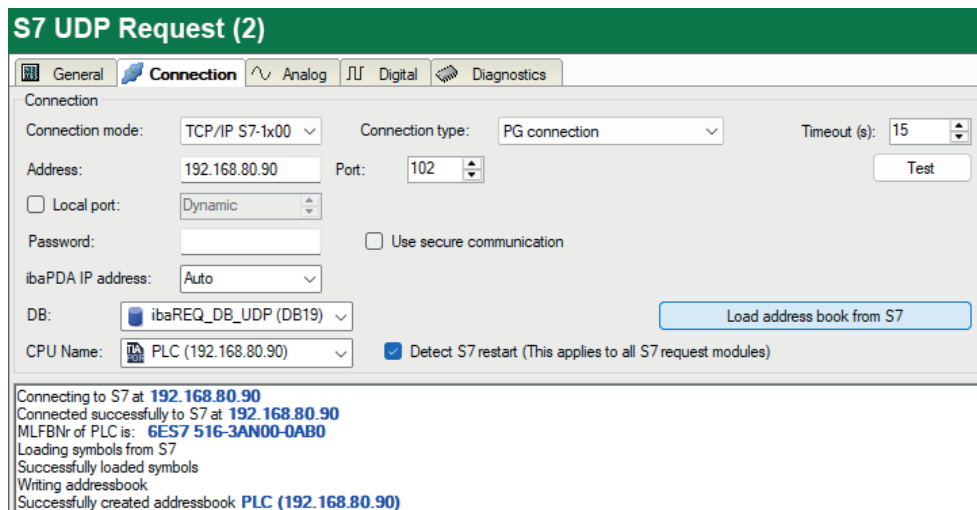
S7 UDP Request (2)

General | Connection | Analog | Digital | Diagnostics

Connection

Connection mode: TCP/IP S7-1x00

Connection type: PG connection

Timeout (s): 15

Address: 192.168.80.90

Port: 102

Test

Local port: Dynamic

Password:

Use secure communication

ibaPDA IP address: Auto

DB: ibaREQ_DB_UDP (DB19)

Load address book from S7

CPU Name: PLC (192.168.80.90)

Detect S7 restart (This applies to all S7 request modules)

Connecting to S7 at 192.168.80.90
Connected successfully to S7 at 192.168.80.90
MLFBNr of PLC is: 6ES7 516-3AN00-0AB0
Loading symbols from S7
Successfully loaded symbols
Writing addressbook
Successfully created addressbook PLC (192.168.80.90)